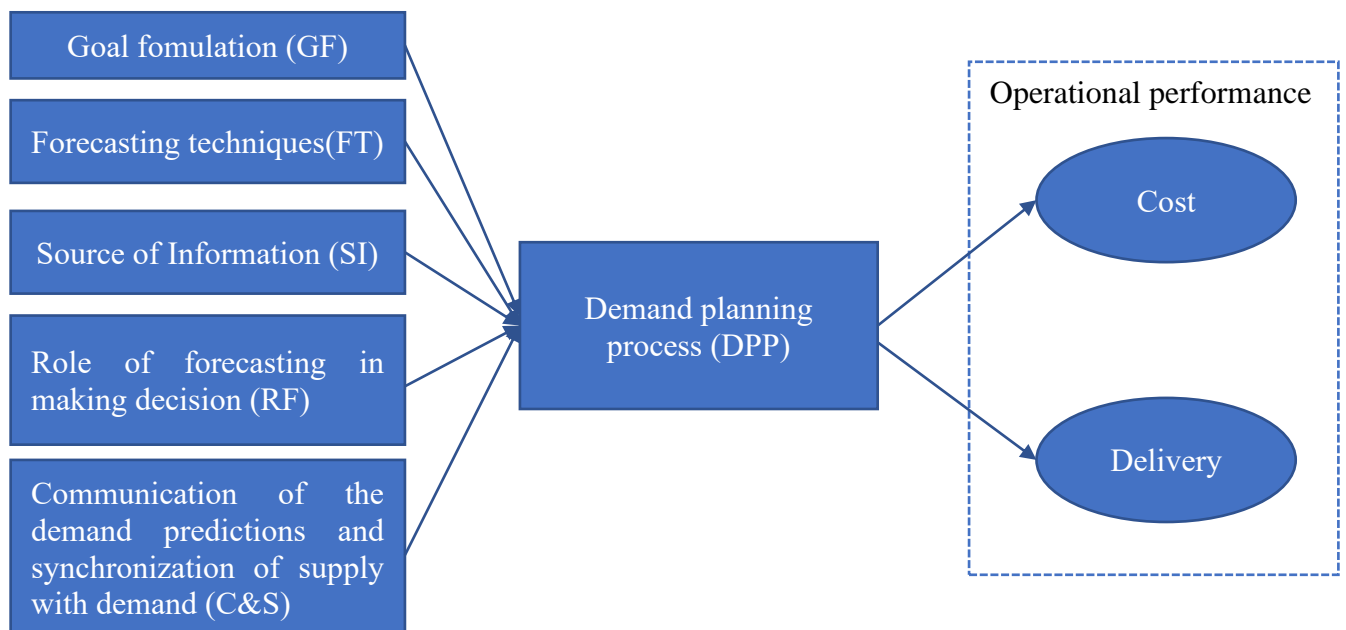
Goal fomulation (GF)

Forecasting techniques(FT)

Source of Information (SI)

Role of forecasting in making decision (RF)

Communication of the demand predictions and synchronization of supply with demand (C&S)

Demand planning process (DPP)

Operational performance

Cost

Delivery